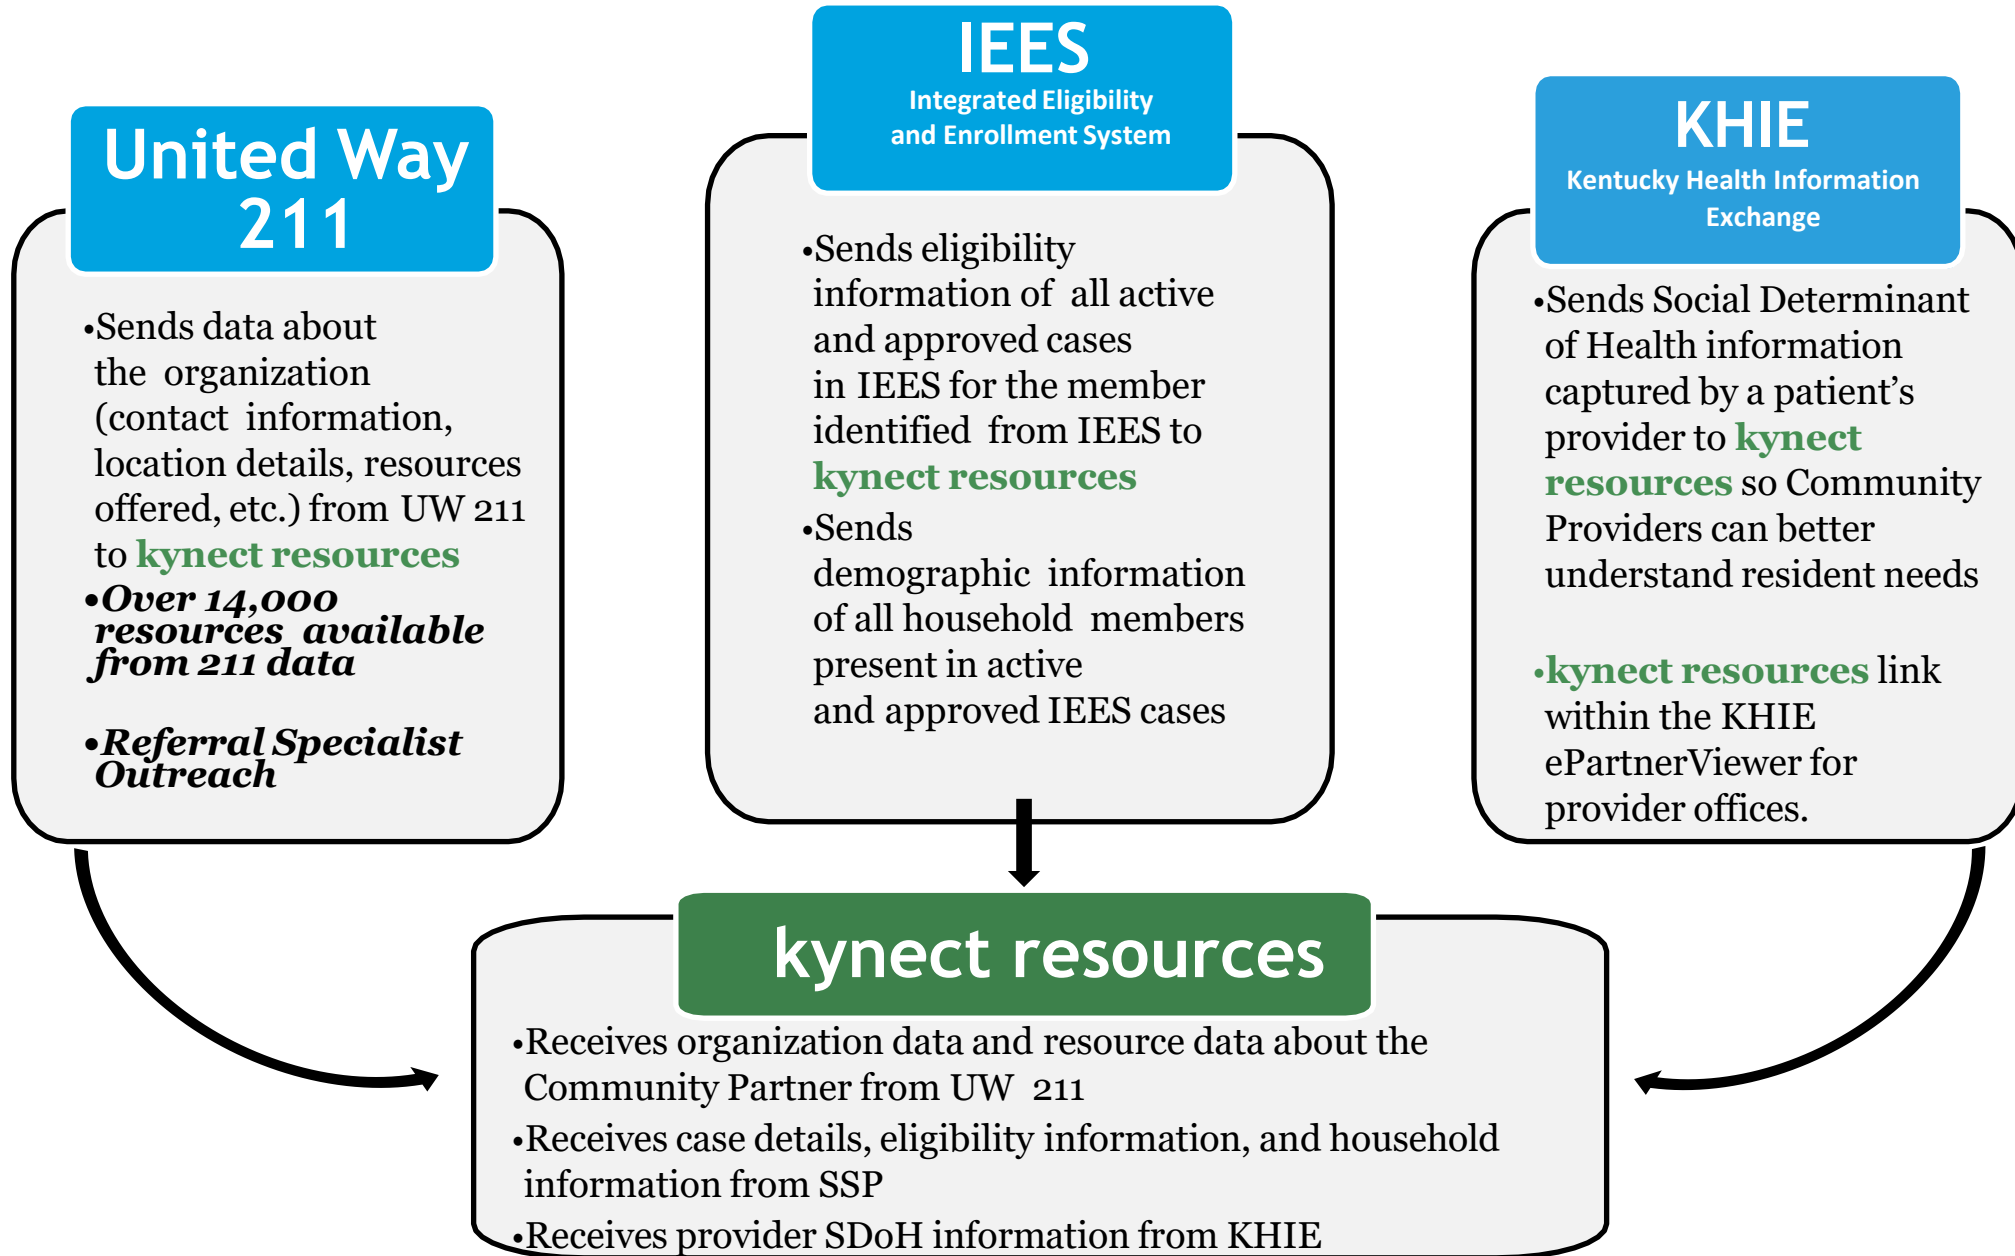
United Way 211

•Sends data about the organization (contact information, location details, resources offered, etc.) from UW 211 to kynect resources

•Over 14,000 resources available from 211 data

•Referral Specialist Outreach

IEES
Integrated Eligibility and Enrollment System

•Sends eligibility information of all active and approved cases in IEES for the member identified from IEES to kynect resources

•Sends demographic information of all household members present in active and approved IEES cases

KHIE
Kentucky Health Information Exchange

•Sends Social Determinant of Health information captured by a patient's provider to kynect resources so Community Providers can better understand resident needs

•kynect resources link within the KHIE ePartnerViewer for provider offices.

kynect resources

•Receives organization data and resource data about the Community Partner from UW 211

•Receives case details, eligibility information, and household information from SSP

•Receives provider SDoH information from KHIE